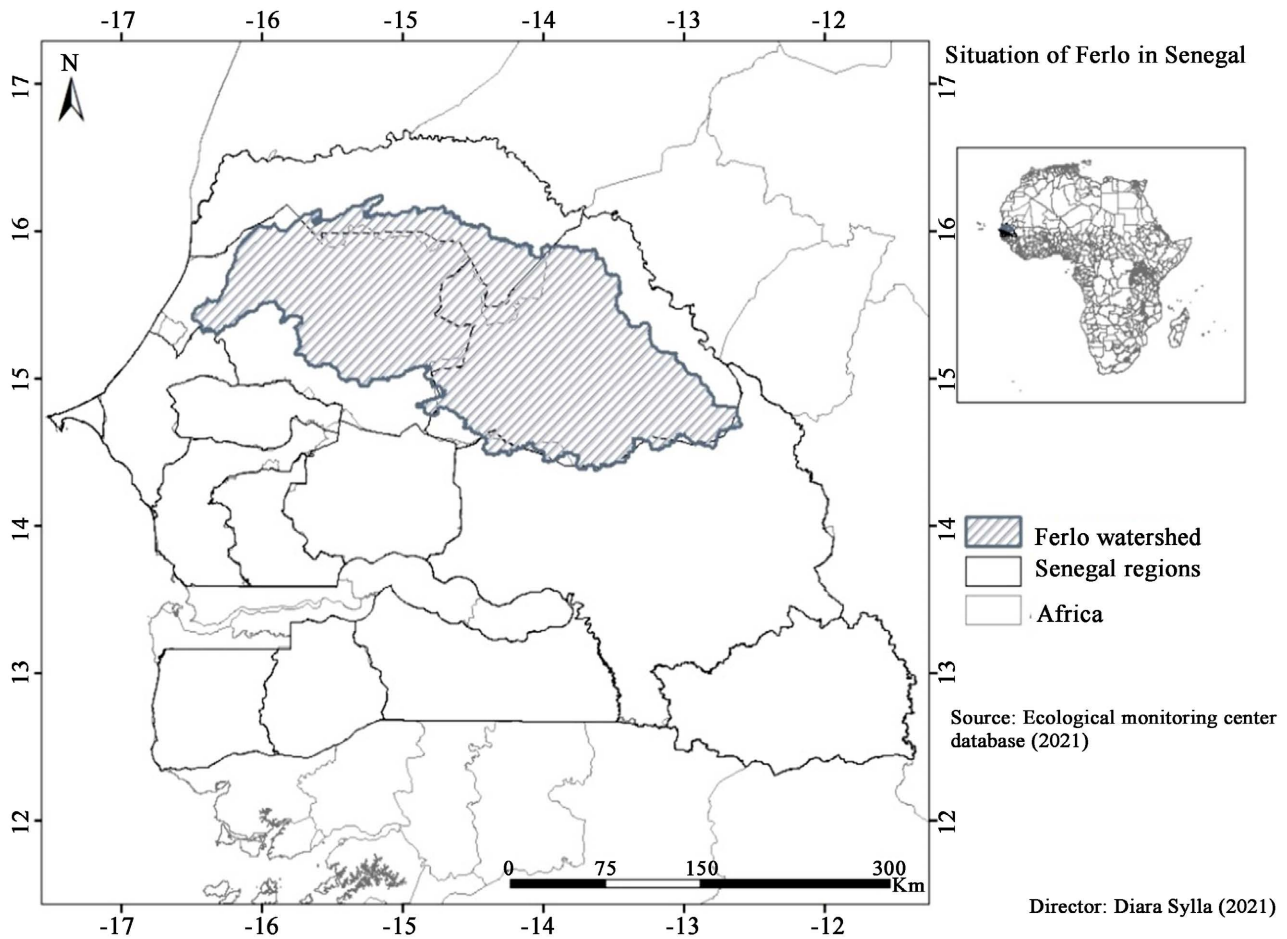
-17 -16 -15 -14 -13 -12

Situation of Ferlo in Senegal

N

17 16 15 14 13 12

17 16 15 14 13 12

Ferlo watershed
Senegal regions
Africa

Source: Ecological monitoring center database (2021)

0 75 150 300 Km

-17 -16 -15 -14 -13 -12

Director: Diara Sylla (2021)